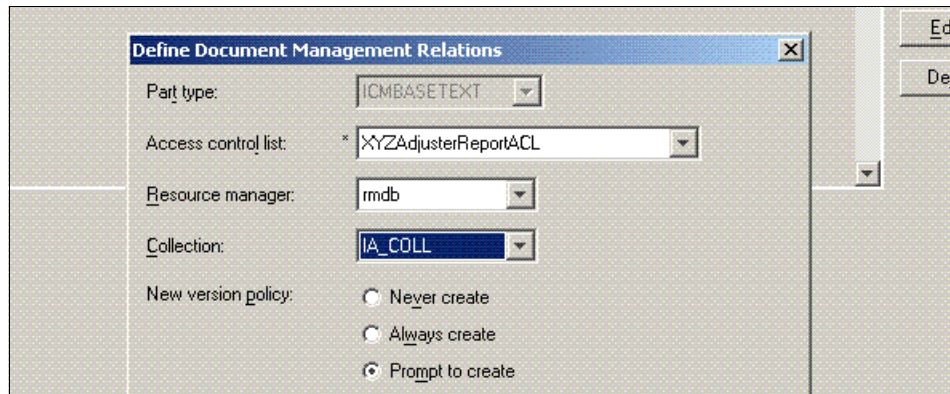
Define Document Management Relations

Part type: ICMBASETEXT

Access control list: * XYZAdjusterReportACL

Resource manager: rmdb

Collection: IA_COLL

New version policy:

Never create

Always create

Prompt to create

Ed

De